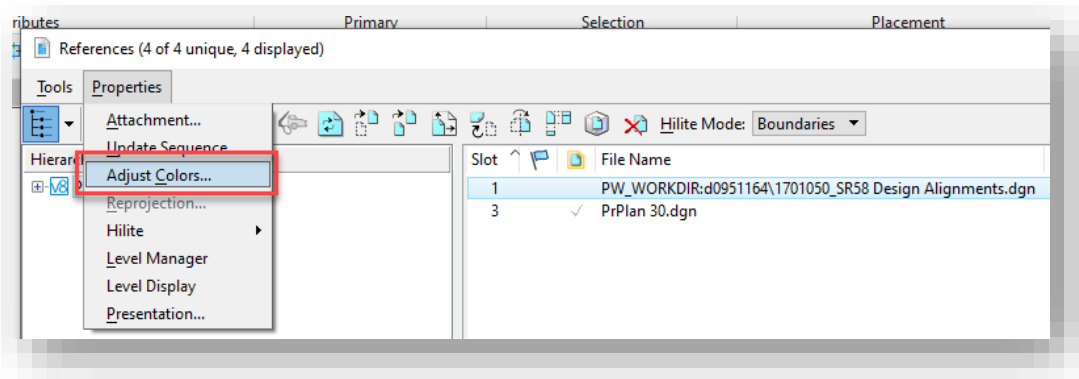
ributes | Primary | Selection | Placement

References (4 of 4 unique, 4 displayed)

Tools Properties

Attachment...
Update Sequence
Adjust Colors...
Reprojection...
Hilite
Level Manager
Level Display
Presentation...

Hilite Mode: Boundaries

Hierarc

| Slot | File Name |
|---|---|
| 1 | PW_WORKDIR:d0951164\1701050_SR58 Design Alignments.dgn |
| 3 | PrPlan 30.dgn |